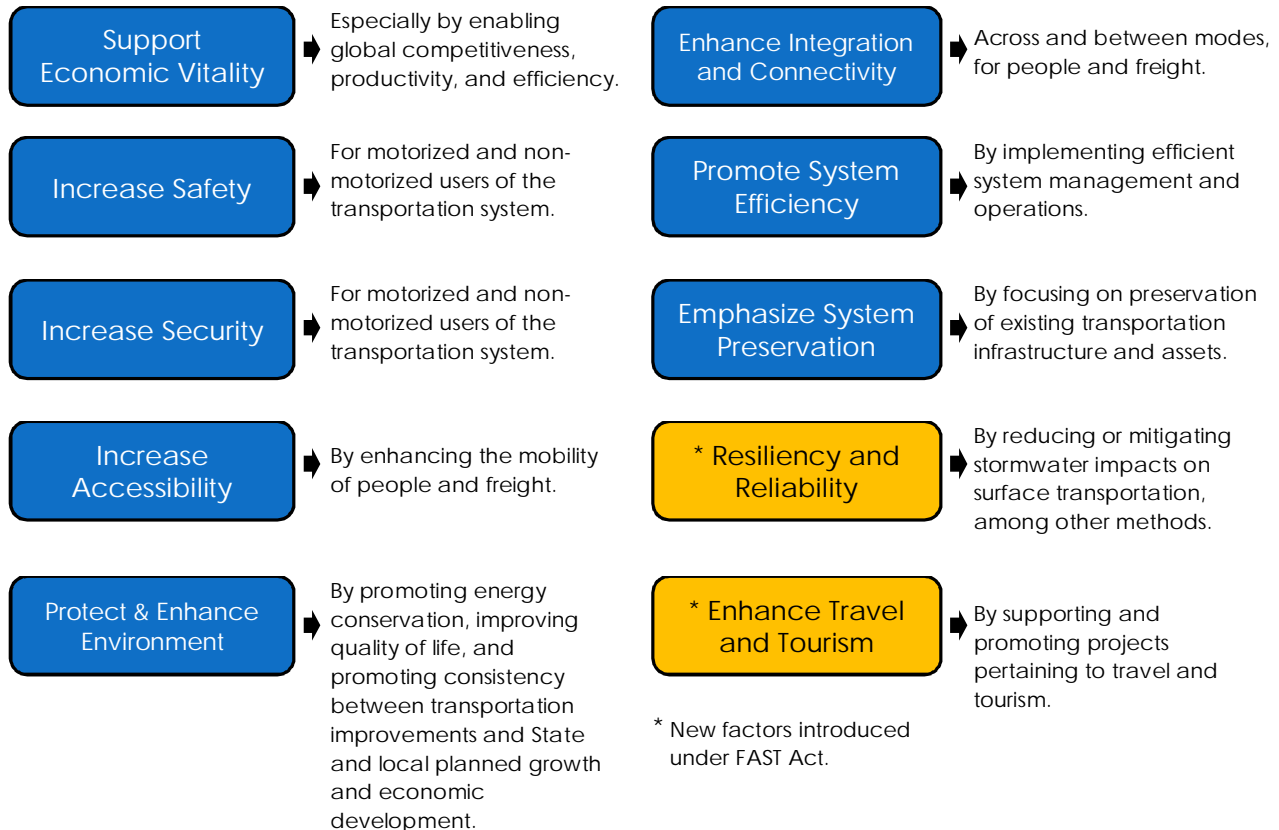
Support Economic Vitality

Especially by enabling global competitiveness, productivity, and efficiency.

Increase Safety

For motorized and non-motorized users of the transportation system.

Increase Security

For motorized and non-motorized users of the transportation system.

Increase Accessibility

By enhancing the mobility of people and freight.

Protect & Enhance Environment

By promoting energy conservation, improving quality of life, and promoting consistency between transportation improvements and State and local planned growth and economic development.

Enhance Integration and Connectivity

Across and between modes, for people and freight.

Promote System Efficiency

By implementing efficient system management and operations.

Emphasize System Preservation

By focusing on preservation of existing transportation infrastructure and assets.

* Resiliency and Reliability

By reducing or mitigating stormwater impacts on surface transportation, among other methods.

* Enhance Travel and Tourism

By supporting and promoting projects pertaining to travel and tourism.

* New factors introduced under FAST Act.